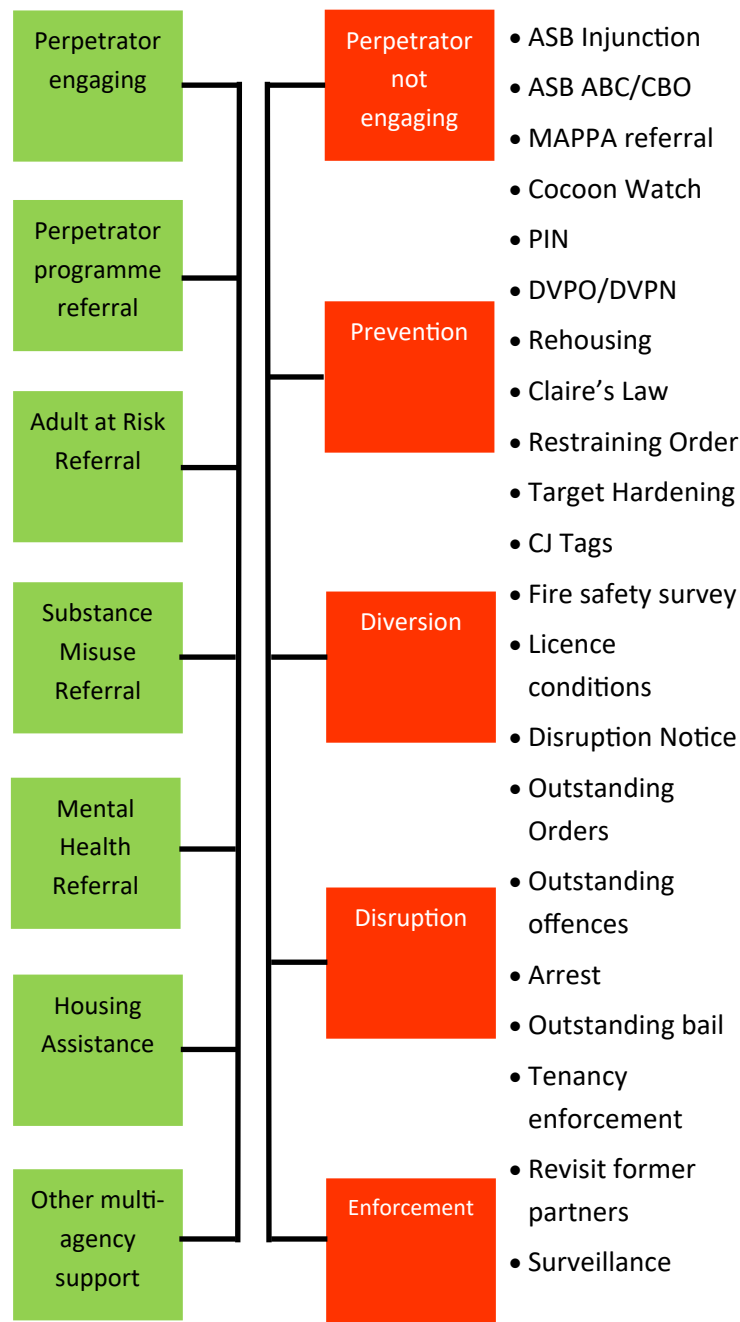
Perpetrator engaging

Perpetrator programme referral

Adult at Risk Referral

Substance Misuse Referral

Mental Health Referral

Housing Assistance

Other multi-agency support

Perpetrator not engaging

Prevention

Diversion

Disruption

Enforcement

• ASB Injunction
• ASB ABC/CBO
• MAPPA referral
• Cocoon Watch
• PIN
• DVPO/DVPN
• Rehousing
• Claire's Law
• Restraining Order
• Target Hardening
• CJ Tags
• Fire safety survey
• Licence conditions
• Disruption Notice
• Outstanding Orders
• Outstanding offences
• Arrest
• Outstanding bail
• Tenancy enforcement
• Revisit former partners
• Surveillance